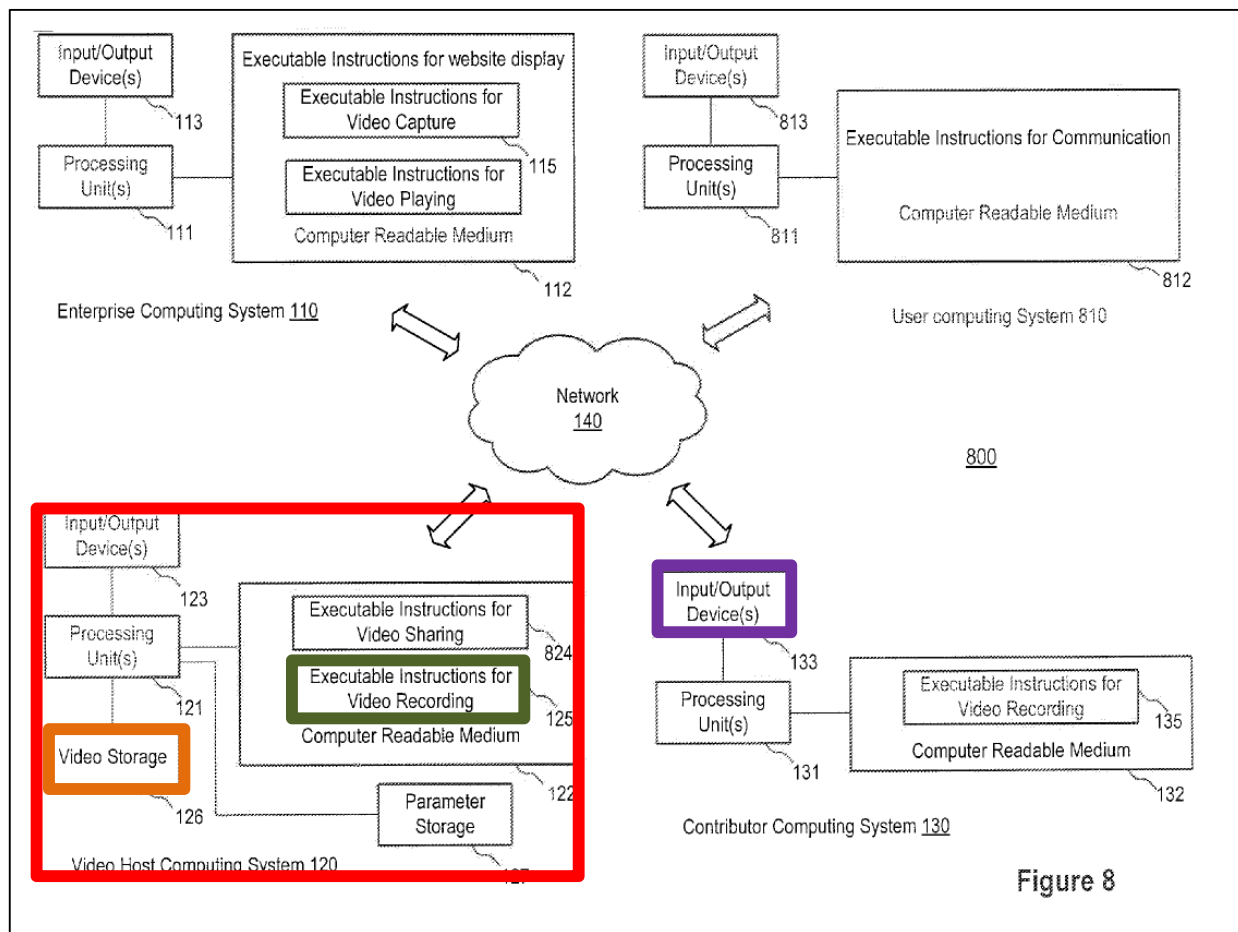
Input/Output Device(s)

113

Processing Unit(s)

111

Executable Instructions for website display

Executable Instructions for Video Capture

115

Executable Instructions for Video Playing

Computer Readable Medium

112

Enterprise Computing System 110

Input/Output Device(s)

813

Processing Unit(s)

811

Executable Instructions for Communication

Computer Readable Medium

812

User computing System 810

Network 140

800

Input/Output Device(s)

123

Processing Unit(s)

121

Video Storage

126

Executable Instructions for Video Sharing

824

Executable Instructions for Video Recording

125

Computer Readable Medium

122

Parameter Storage

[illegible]

Video Host Computing System 120

Input/Output Device(s)

133

Processing Unit(s)

131

Executable Instructions for Video Recording

135

Computer Readable Medium

132

Contributor Computing System 130

Figure 8